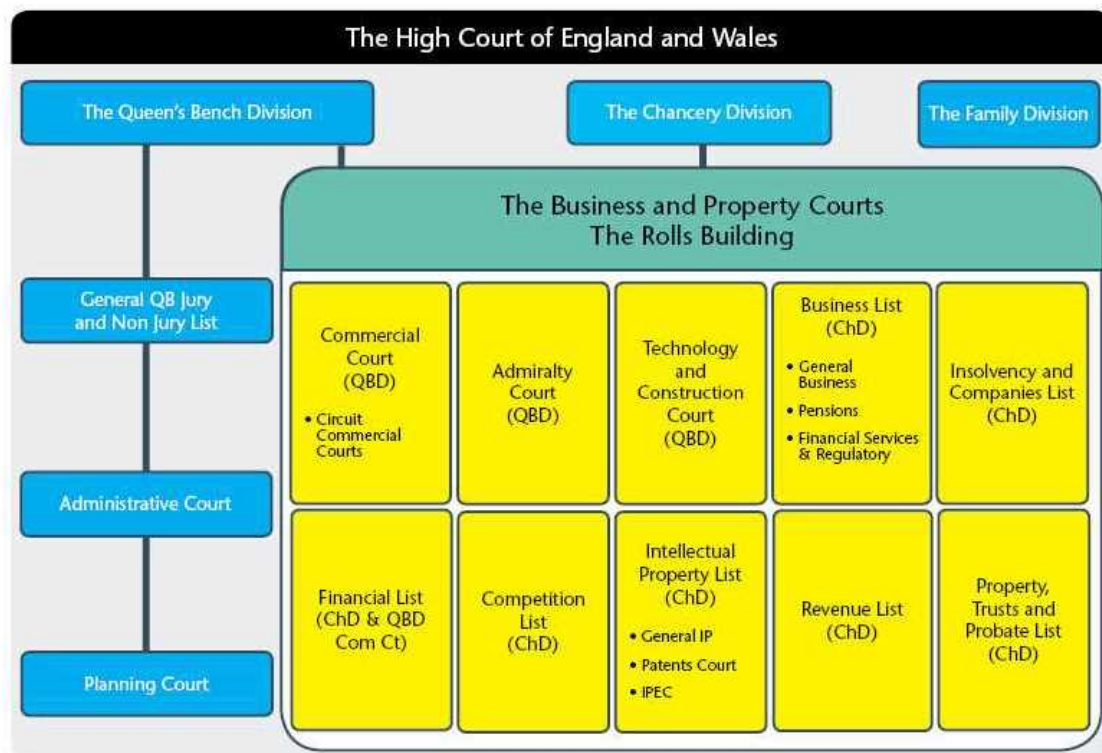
The High Court of England and Wales

The Queen's Bench Division

The Chancery Division

The Family Division

The Business and Property Courts
The Rolls Building

General QB Jury and Non Jury List

Administrative Court

Planning Court

Commercial Court (QBD)
• Circuit Commercial Courts

Admiralty Court (QBD)

Technology and Construction Court (QBD)

Business List (ChD)
• General Business
• Pensions
• Financial Services & Regulatory

Insolvency and Companies List (ChD)

Financial List (ChD & QBD Com Ct)

Competition List (ChD)

Intellectual Property List (ChD)
• General IP
• Patents Court
• IPEC

Revenue List (ChD)

Property, Trusts and Probate List (ChD)